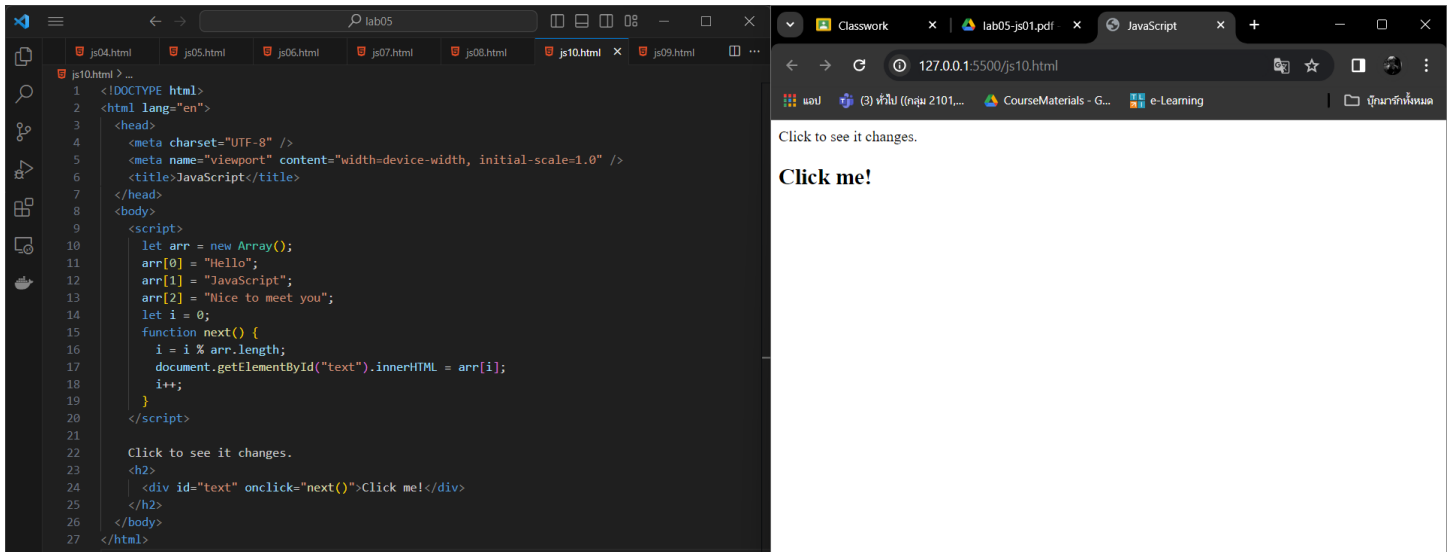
lab05

js04.html js05.html js06.html js07.html js08.html js10.html js09.html

js10.html > ...

1 <!DOCTYPE html>
2 <html lang="en">
3 <head>
4 <meta charset="UTF-8" />
5 <meta name="viewport" content="width=device-width, initial-scale=1.0" />
6 <title>JavaScript</title>
7 </head>
8 <body>
9 <script>
10 let arr = new Array();
11 arr[0] = "Hello";
12 arr[1] = "JavaScript";
13 arr[2] = "Nice to meet you";
14 let i = 0;
15 function next() {
16 i = i % arr.length;
17 document.getElementById("text").innerHTML = arr[i];
18 i++;
19 }
20 </script>
21
22 Click to see it changes.
23 <h2>
24 <div id="text" onclick="next()">Click me!</div>
25 </h2>
26 </body>
27 </html>

Classwork | lab05-js01.pdf | JavaScript

127.0.0.1:5500/js10.html

แอป (3) ทั่วไป ((กลุ่ม 2101,... CourseMaterials - G... e-Learning บุ๊กมาร์กทั้งหมด

Click to see it changes.

Click me!